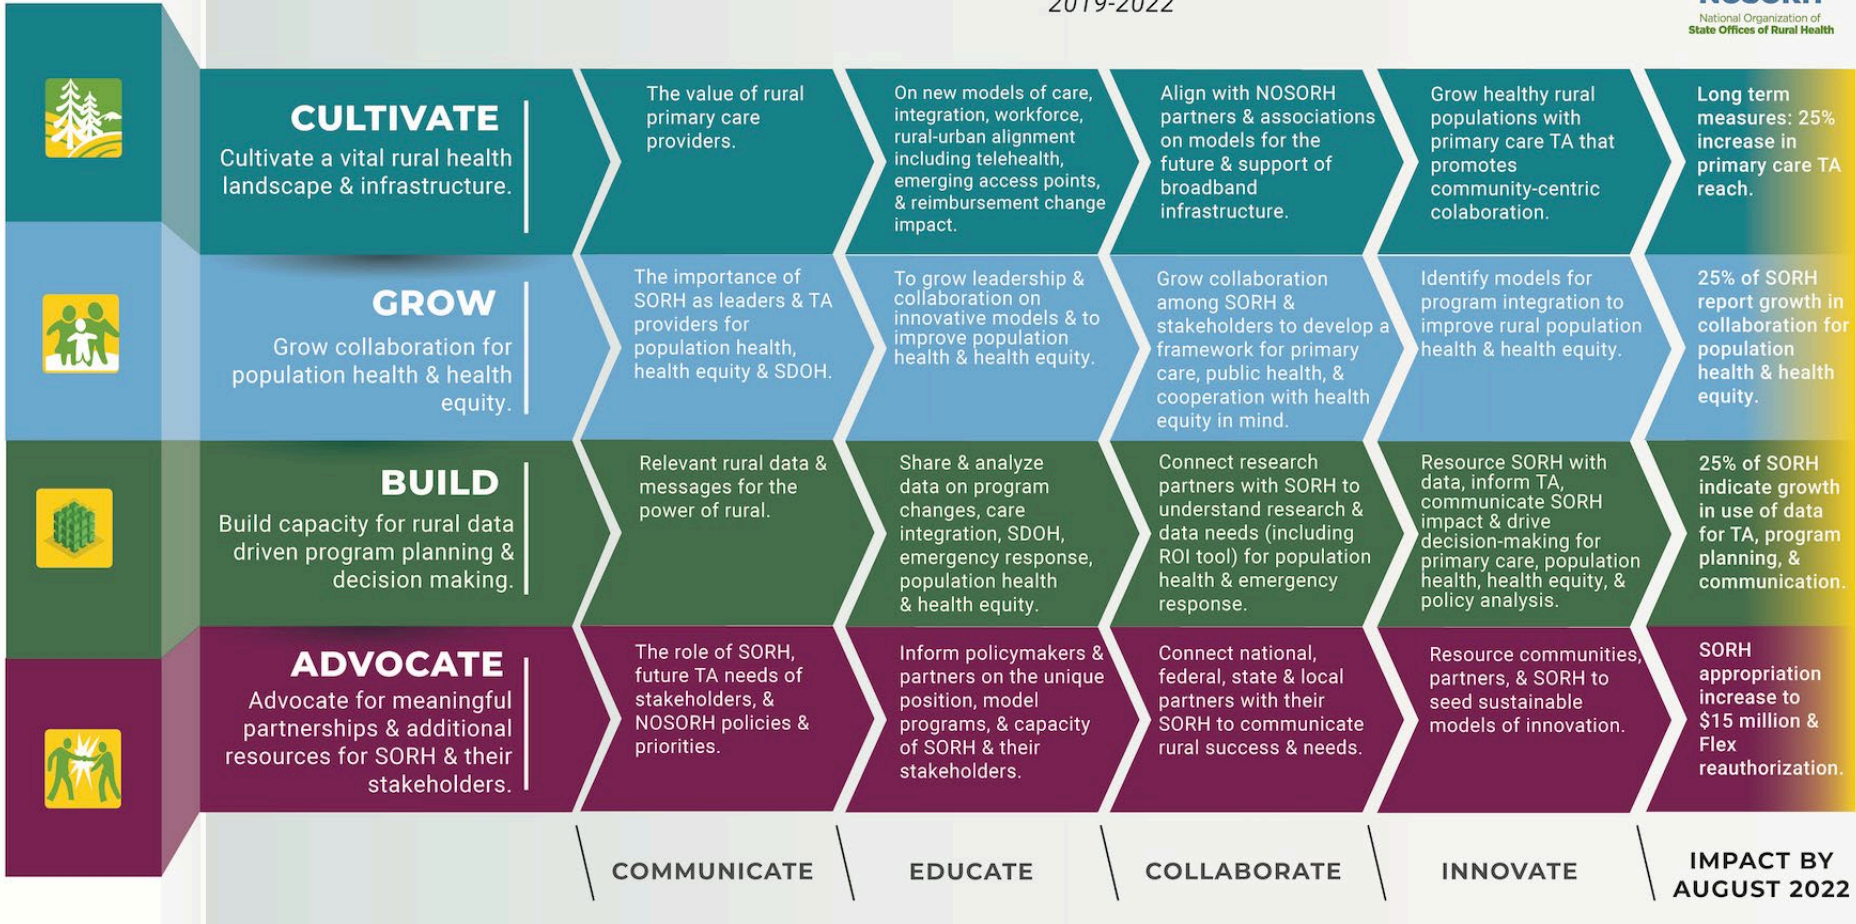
2019-2022

National Organization of State Offices of Rural Health

| | COMMUNICATE | EDUCATE | COLLABORATE | INNOVATE | IMPACT BY AUGUST 2022 |
|---|---|---|---|---|---|
| CULTIVATE Cultivate a vital rural health landscape & infrastructure. | The value of rural primary care providers. | On new models of care, integration, workforce, rural-urban alignment including telehealth, emerging access points, & reimbursement change impact. | Align with NOSORH partners & associations on models for the future & support of broadband infrastructure. | Grow healthy rural populations with primary care TA that promotes community-centric colaboration. | Long term measures: 25% increase in primary care TA reach. |
| GROW Grow collaboration for population health & health equity. | The importance of SORH as leaders & TA providers for population health, health equity & SDOH. | To grow leadership & collaboration on innovative models & to improve population health & health equity. | Grow collaboration among SORH & stakeholders to develop a framework for primary care, public health, & cooperation with health equity in mind. | Identify models for program integration to improve rural population health & health equity. | 25% of SORH report growth in collaboration for population health & health equity. |
| BUILD Build capacity for rural data driven program planning & decision making. | Relevant rural data & messages for the power of rural. | Share & analyze data on program changes, care integration, SDOH, emergency response, population health & health equity. | Connect research partners with SORH to understand research & data needs (including ROI tool) for population health & emergency response. | Resource SORH with data, inform TA, communicate SORH impact & drive decision-making for primary care, population health, health equity, & policy analysis. | 25% of SORH indicate growth in use of data for TA, program planning, & communication. |
| ADVOCATE Advocate for meaningful partnerships & additional resources for SORH & their stakeholders. | The role of SORH, future TA needs of stakeholders, & NOSORH policies & priorities. | Inform policymakers & partners on the unique position, model programs, & capacity of SORH & their stakeholders. | Connect national, federal, state & local partners with their SORH to communicate rural success & needs. | Resource communities, partners, & SORH to seed sustainable models of innovation. | SORH appropriation increase to $15 million & Flex reauthorization. |